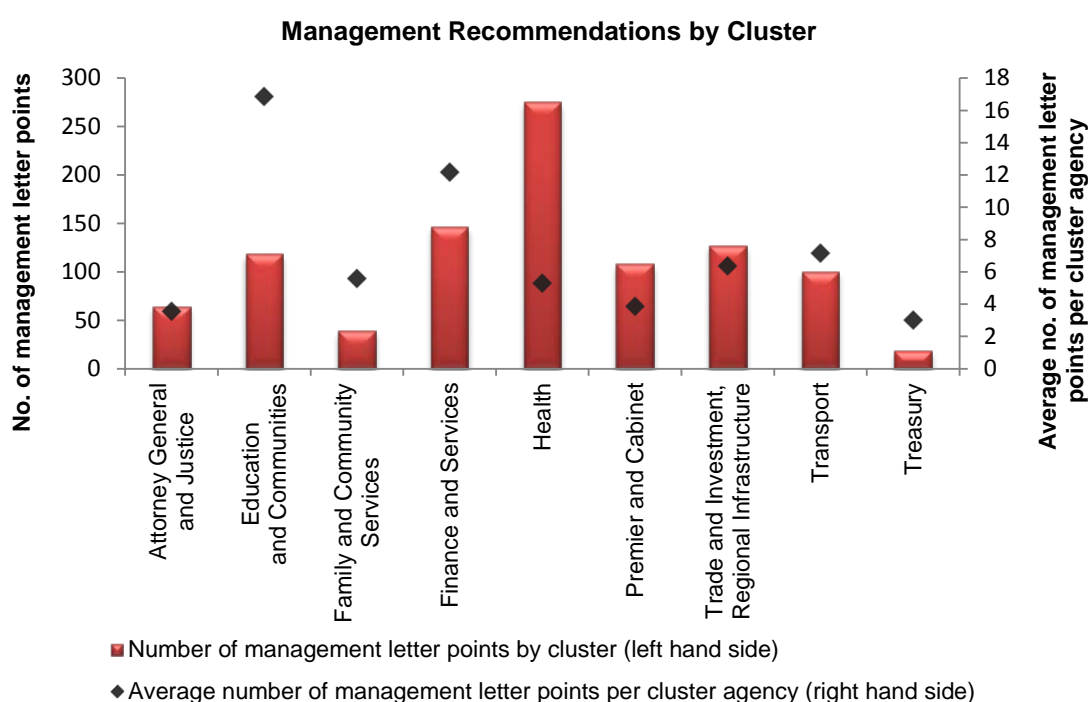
Management Recommendations by Cluster

No. of management letter points

300
250
200
150
100
50
0

Average no. of management letter points per cluster agency

18
16
14
12
10
8
6
4
2
0

Attorney General and Justice
Education and Communities
Family and Community Services
Finance and Services
Health
Premier and Cabinet
Trade and Investment, Regional Infrastructure
Transport
Treasury

Number of management letter points by cluster (left hand side)

Average number of management letter points per cluster agency (right hand side)